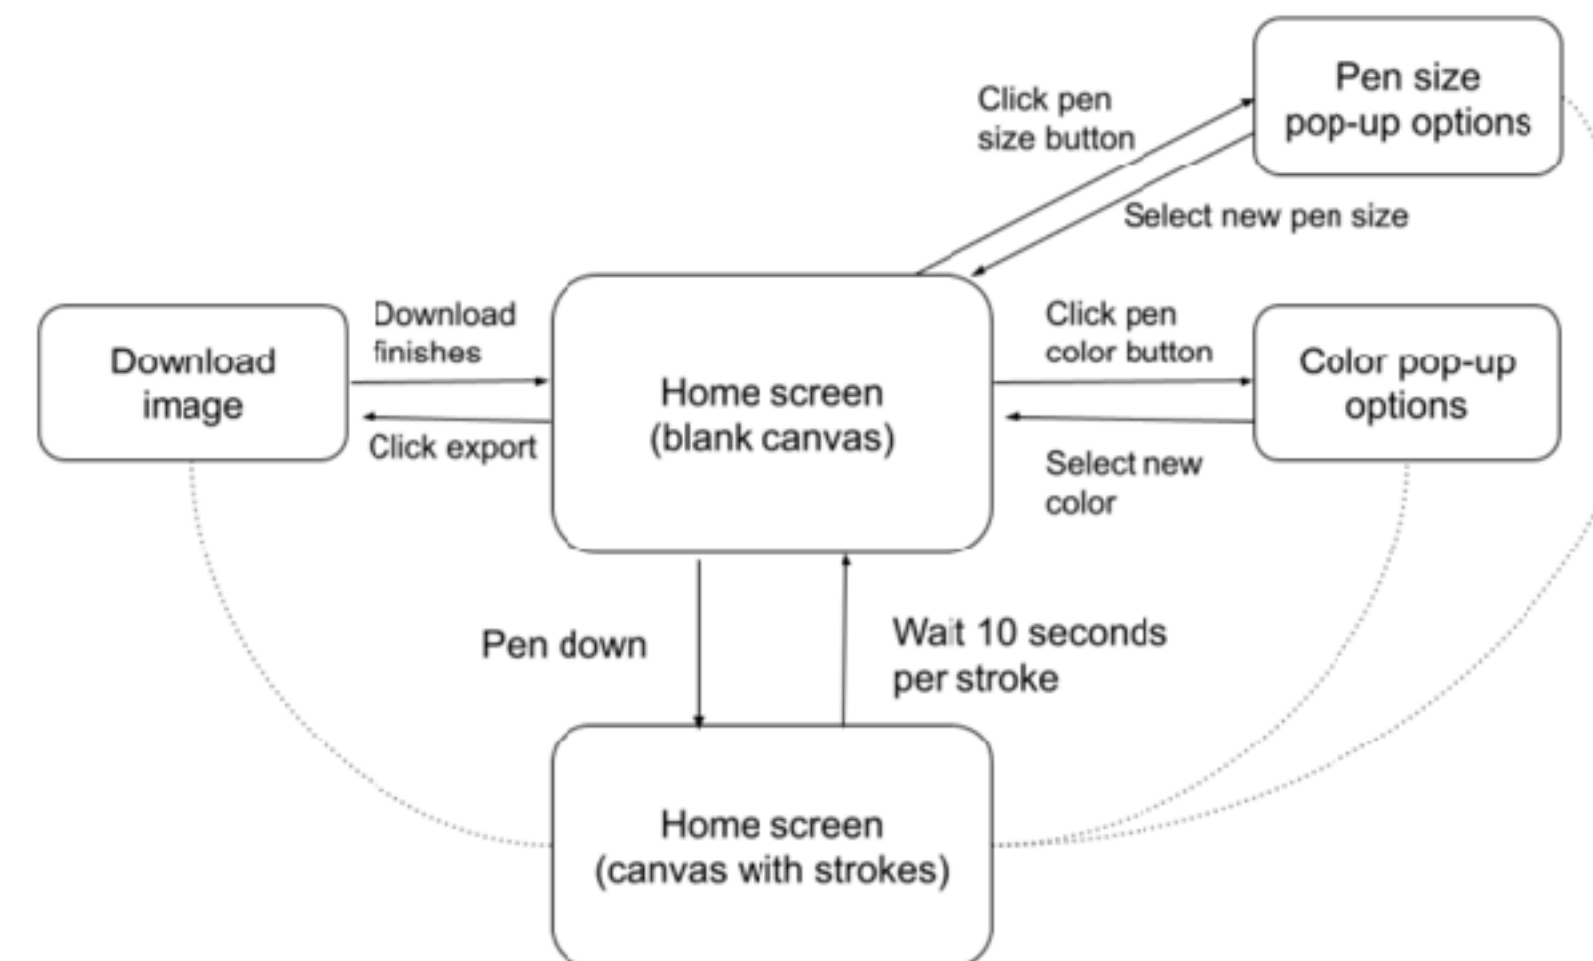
Pen size pop-up options

Click pen size button

Select new pen size

Download image

Download finishes

Click export

Home screen (blank canvas)

Click pen color button

Color pop-up options

Select new color

Pen down

Wait 10 seconds per stroke

Home screen (canvas with strokes)